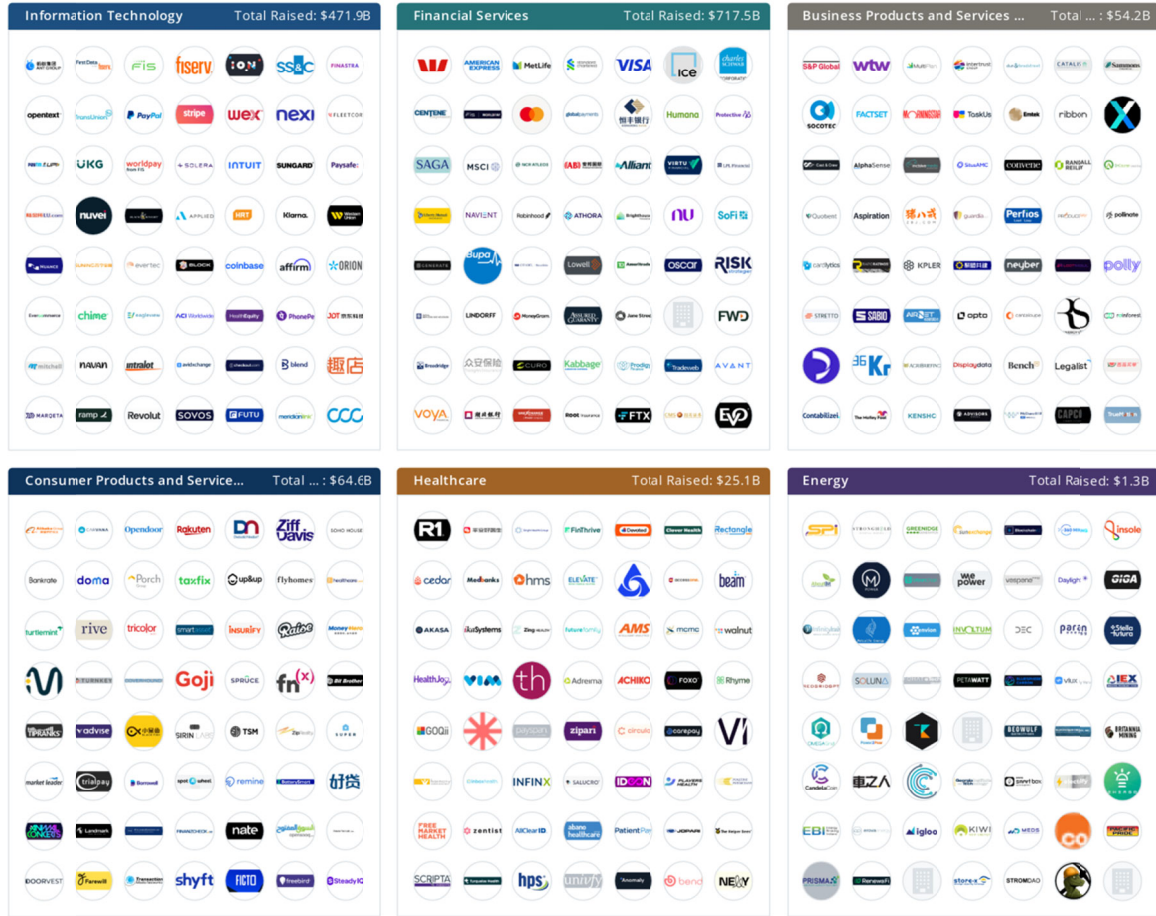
Information Technology Total Raised: $471.9B

FIS fiserv ION SS&C FINASTRA
opentext TransUnion PayPal stripe WEX nexi FLEETCOR
UKG worldpay SOLERA INTUIT SUNGARD Paysafe
nuvei APPLIED HRT Klarna. Western Union
coinbase affirm ORION
chime ACI Worldwide HealthEquity PhonePe
NAVAN intralot blend 趣店
MARQETA ramp Revolut SOVOS FUTU

Financial Services Total Raised: $717.5B

AMERICAN EXPRESS MetLife VISA ICE charles SCHWAB
CENTENE globalpayments 恒丰银行 Humana Protective
SAGA MSCI Allianz VIRTU
NAVIENT Robinhood ATHORA nu SoFi
Bupa Lowell oscar RISK
LINDORFF MoneyGram FWD
众安保险 CURO Kabbage Tradeweb AVANT
voya FTX EVO

Business Products and Services ... Total ... : $54.2B

S&P Global wtw CATALENT
SOCOTEC FACTSET TaskUs ribbon
AlphaSense convene
Quotient Aspiration Perfios pollinate
KPLER neyber polly
STRETTO SABIO opta
Bench Legalist
Contabilizei The Motley Fool KENSHO ADVISORS CAPCO

Consumer Products and Service... Total ... : $64.6B

Opendoor Rakuten Ziff Davis SOHO HOUSE
Bankrate doma Porch taxfix up&up flyhomes
furtiemint rive tricolor INSURIFY Raise
TURNKEY Goji SPRUCE fn(x)
TIPRANKS advise SIRIN TSM
market leader trialpay remine 好贷
nate
DOORVEST Farewill shyft FICTO freebird SteadyIQ

Healthcare Total Raised: $25.1B

R1 FinThrive Clover Health Rectangle
cedar hms ELEVATE beam
AKASA AMS walnut
HealthJoy th Adrema ACHIKO FOXO Rhyme
GOQii zipari circulo carepay
INFINX SALUCRO PLAYERS HEALTH
FREE MARKET HEALTH zentist AllClearID abano healthcare PatientPay
SCRIPTA hps unify bend NEXY

Energy Total Raised: $1.3B

SPI GREENIDGE Insole
we power Daylight GIGA
INVOLTUM DEC parity Stella futura
SOLUNA PETAWATT IEX
BEOWULF BRITANNIA MINING
CandelaCoin 車之八
EBI igloo KIWI
PRISMA STROMDAO